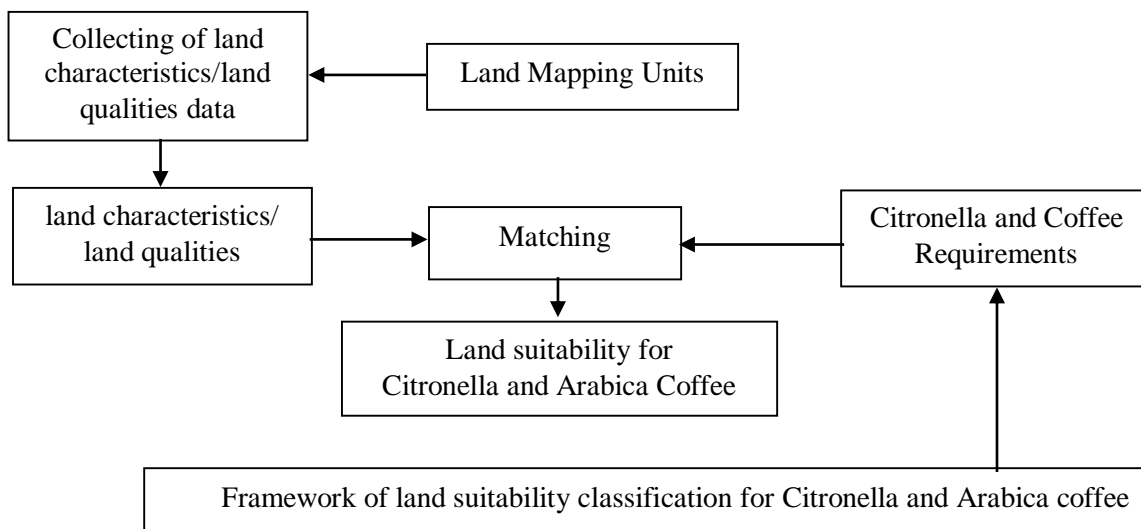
Collecting of land characteristics/land qualities data

Land Mapping Units

land characteristics/ land qualities

Matching

Citronella and Coffee Requirements

Land suitability for Citronella and Arabica Coffee

Framework of land suitability classification for Citronella and Arabica coffee